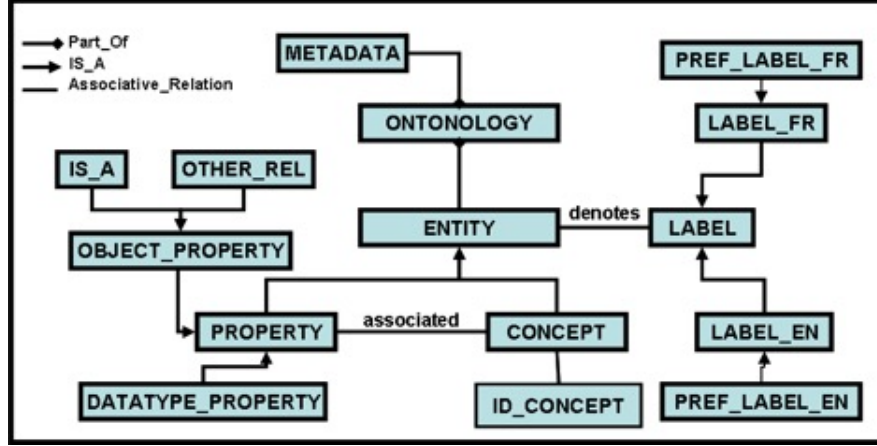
Part_Of
IS_A
Associative_Relation

METADATA

ONTONOLOGY

PREF_LABEL_FR

LABEL_FR

IS_A

OTHER_REL

OBJECT_PROPERTY

ENTITY

denotes

LABEL

PROPERTY

associated

CONCEPT

LABEL_EN

DATATYPE_PROPERTY

ID_CONCEPT

PREF_LABEL_EN